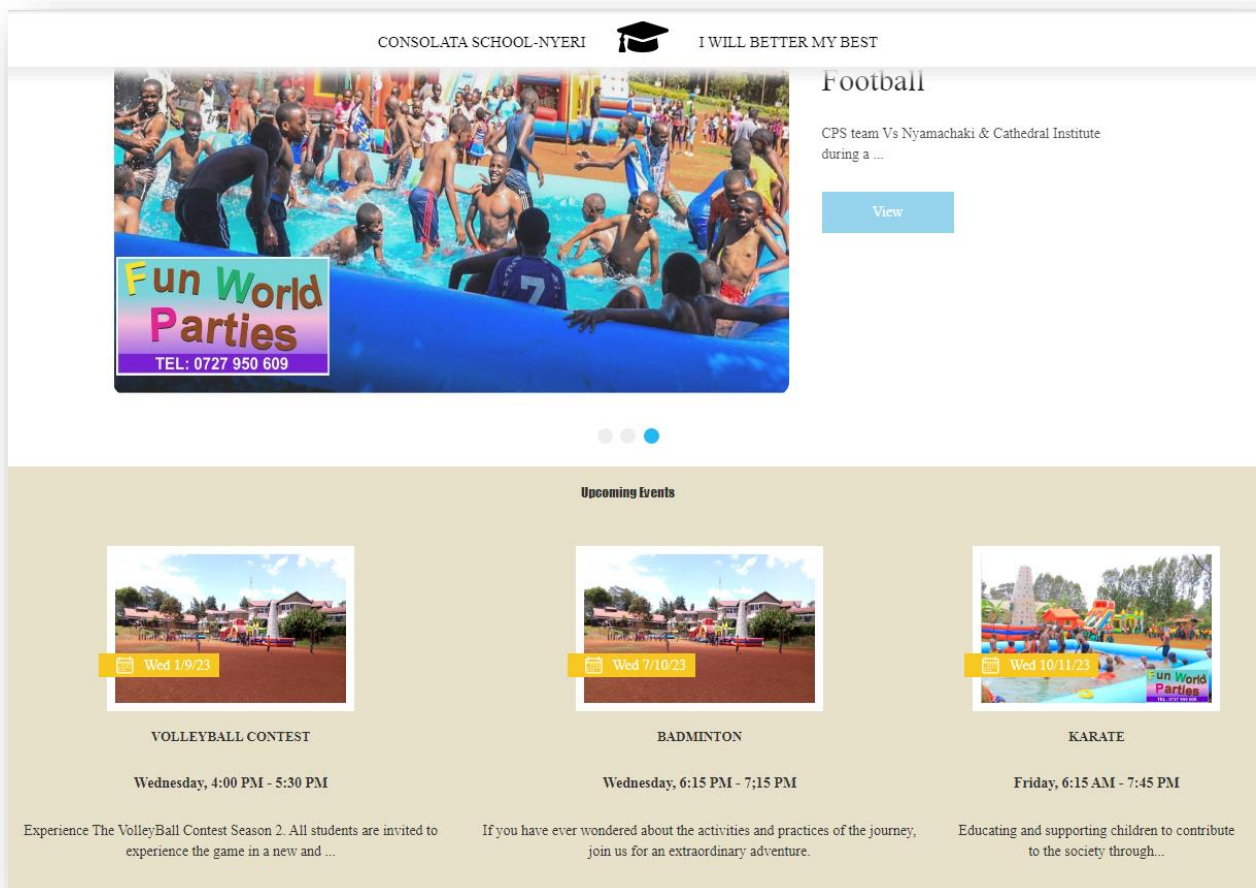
CONSOLATA SCHOOL-NYERI I WILL BETTER MY BEST

Fun World Parties
TEL: 0727 950 609

Football

CPS team Vs Nyamachaki & Cathedral Institute during a ...

View

Upcoming Events

Wed 1/9/23

VOLLEYBALL CONTEST

Wednesday, 4:00 PM - 5:30 PM

Experience The VolleyBall Contest Season 2. All students are invited to experience the game in a new and ...

Wed 7/10/23

BADMINTON

Wednesday, 6:15 PM - 7;15 PM

If you have ever wondered about the activities and practices of the journey, join us for an extraordinary adventure.

Wed 10/11/23

Fun World Parties

KARATE

Friday, 6:15 AM - 7:45 PM

Educating and supporting children to contribute to the society through...